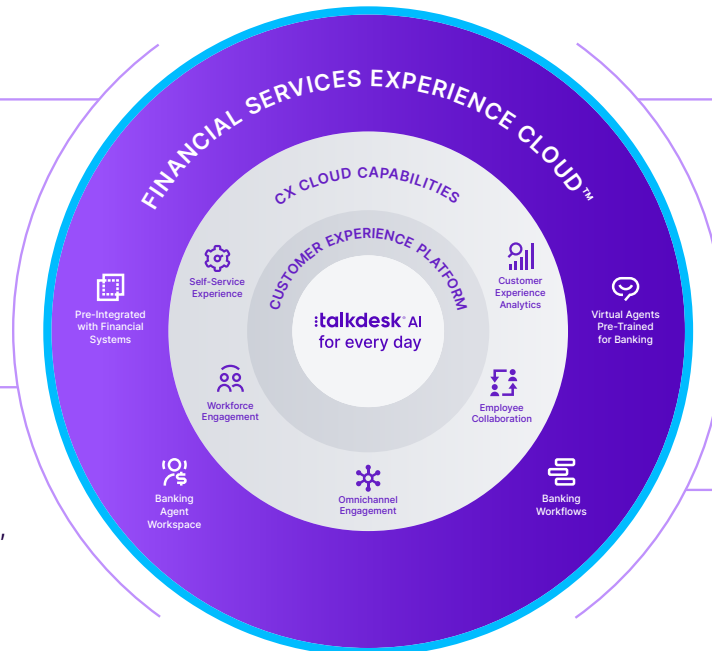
FINANCIAL SERVICES EXPERIENCE CLOUD™

CX CLOUD CAPABILITIES

CUSTOMER EXPERIENCE PLATFORM

talkdesk® AI for every day

Self-Service Experience

Customer Experience Analytics

Workforce Engagement

Employee Collaboration

Omnichannel Engagement

Pre-Integrated with Financial Systems

Virtual Agents Pre-Trained for Banking

Banking Agent Workspace

Banking Workflows